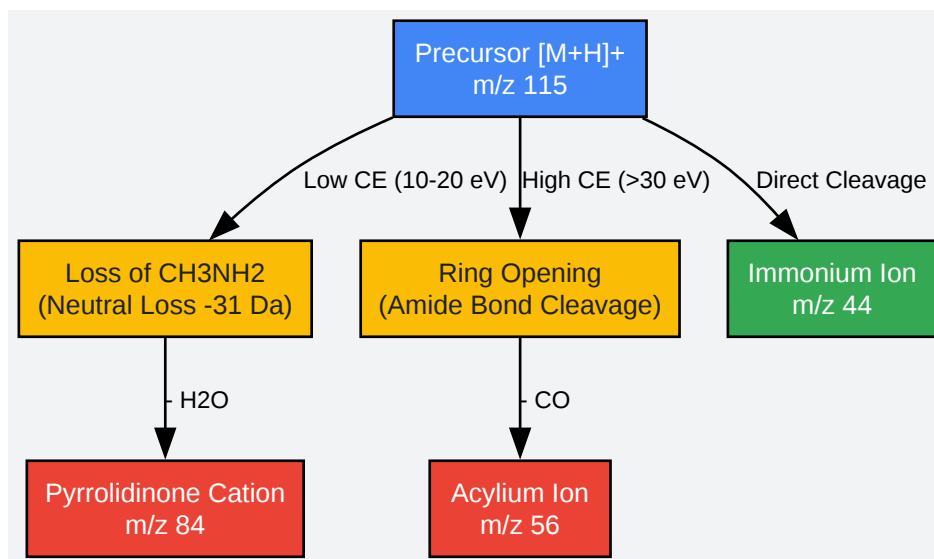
Precursor [M+H]+
m/z 115

Low CE (10-20 eV)

High CE (>30 eV)

Direct Cleavage

Loss of CH3NH2
(Neutral Loss -31 Da)

Ring Opening
(Amide Bond Cleavage)

Immonium Ion
m/z 44

- H2O

- CO

Pyrrolidinone Cation
m/z 84

Acylium Ion
m/z 56